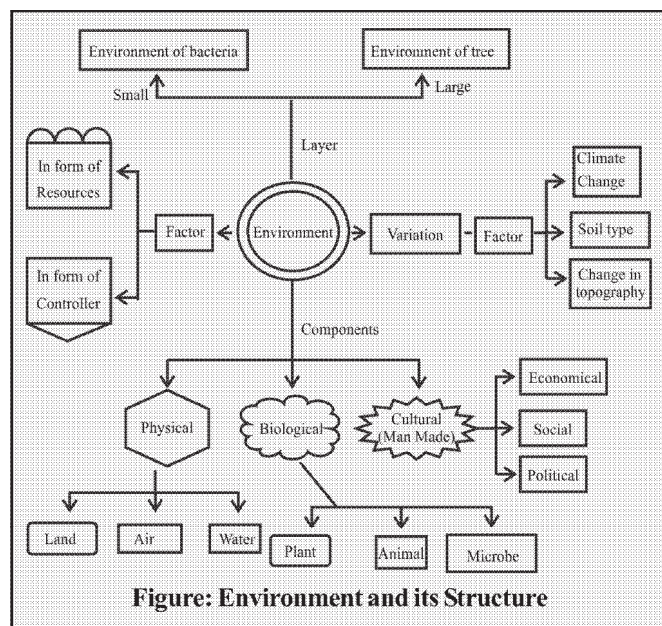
Environment of bacteria

Environment of tree

Small

Large

Layer

In form of Resources

In form of Controller

Factor

Environment

Variation

Factor

Climate Change

Soil type

Change in topography

Components

Physical

Biological

Cultural (Man Made)

Economical

Social

Political

Land

Air

Water

Plant

Animal

Microbe

Figure: Environment and its Structure